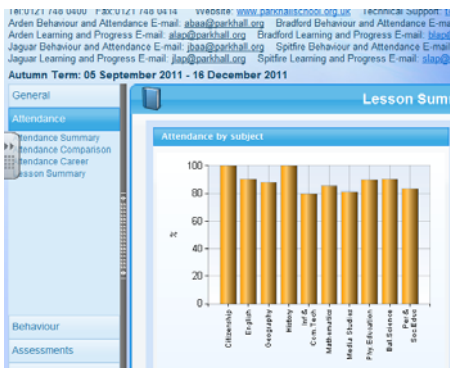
Tel:0121 748 0400 Fax:0121 748 0414 Website: www.parkhallschool.org.uk Technical Support: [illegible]
Arden Behaviour and Attendance E-mail: abaa@parkhall.org Bradford Behaviour and Attendance E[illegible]
Arden Learning and Progress E-mail: alap@parkhall.org Bradford Learning and Progress E-mail: blap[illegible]
Jaguar Behaviour and Attendance E-mail: jbaa@parkhall.org Spitfire Behaviour and Attendance E-mail: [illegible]
Jaguar Learning and Progress E-mail: jlap@parkhall.org Spitfire Learning and Progress E-mail: slap@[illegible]
Autumn Term: 05 September 2011 - 16 December 2011

General
Attendance
ttendance Summary
ttendance Comparison
ttendance Career
esson Summary
Behaviour
Assessments

Lesson Summ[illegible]

Attendance by subject

| 100 |
| 80 |
| 60 |
| 40 |
| 20 |
| 0 |

%

Citizenship
English
Geography
History
Inf & Com Tech
Mathematics
Media Studies
Phy Education
Bat Science
Per & Soc Educ